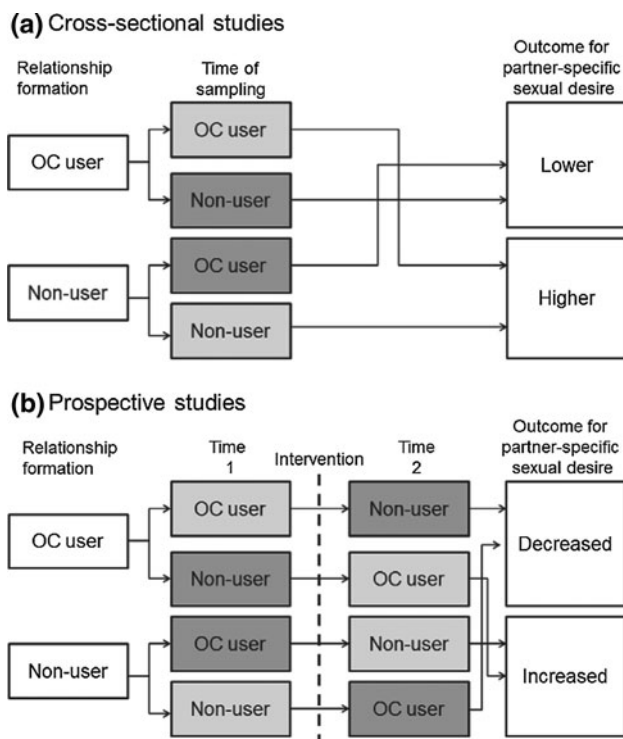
(a) Cross-sectional studies

Relationship formation

Time of sampling

Outcome for partner-specific sexual desire

OC user

OC user

Non-user

Lower

Non-user

OC user

Non-user

Higher

(b) Prospective studies

Relationship formation

Time 1

Intervention

Time 2

Outcome for partner-specific sexual desire

OC user

OC user

Non-user

Non-user

OC user

Decreased

Non-user

OC user

Non-user

Non-user

OC user

Increased